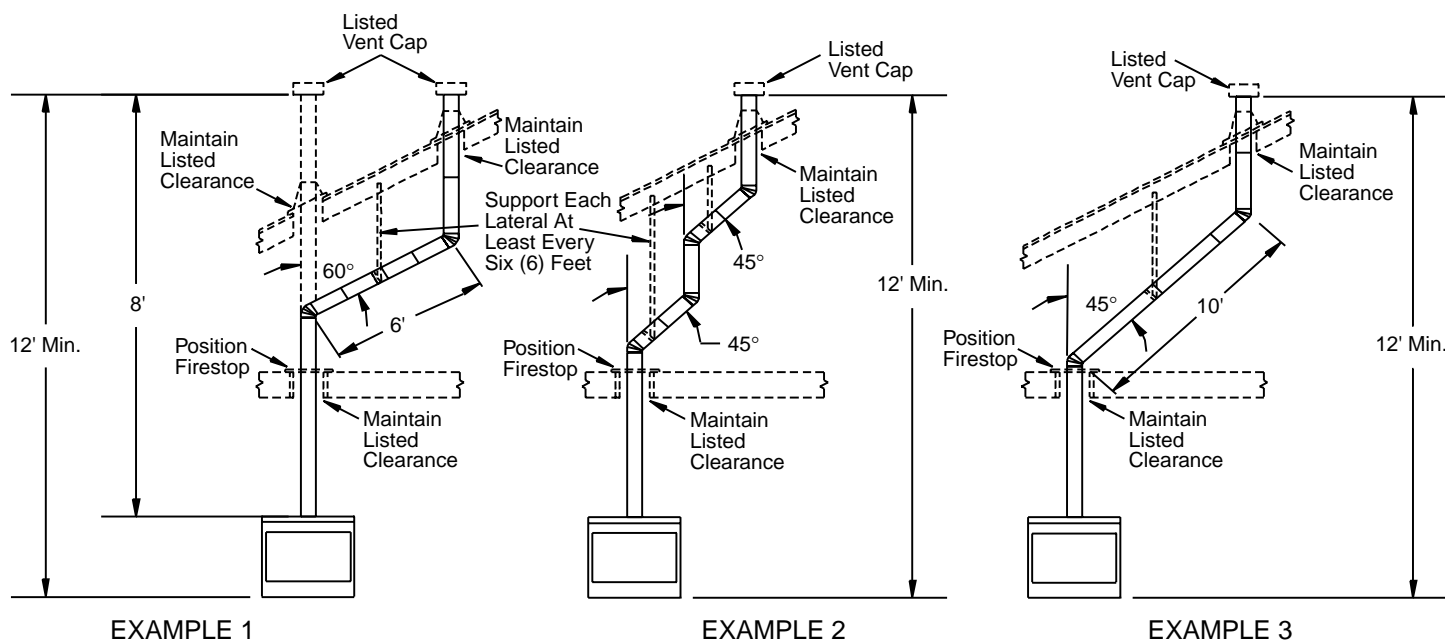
Listed Vent Cap

Maintain Listed Clearance

Maintain Listed Clearance

Support Each Lateral At Least Every Six (6) Feet

60°

8'

12' Min.

6'

Position Firestop

Maintain Listed Clearance

EXAMPLE 1

Listed Vent Cap

Maintain Listed Clearance

45°

12' Min.

Position Firestop

45°

Maintain Listed Clearance

EXAMPLE 2

Listed Vent Cap

Maintain Listed Clearance

45°

10'

Position Firestop

12' Min.

Maintain Listed Clearance

EXAMPLE 3